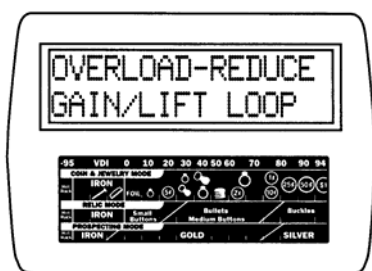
OVERLOAD-REDUCE
GAIN/LIFT LOOP

-95 VDI 0 10 20 30 40 50 60 70 80 90 94
COIN & JEWELRY MODE
IRON
FOIL
5¢
1¢
25¢
10¢
25¢
50¢
$1
RELIC MODE
IRON
Small Buttons
Bullets
Medium Buttons
Buckles
PROSPECTING MODE
IRON
GOLD
SILVER